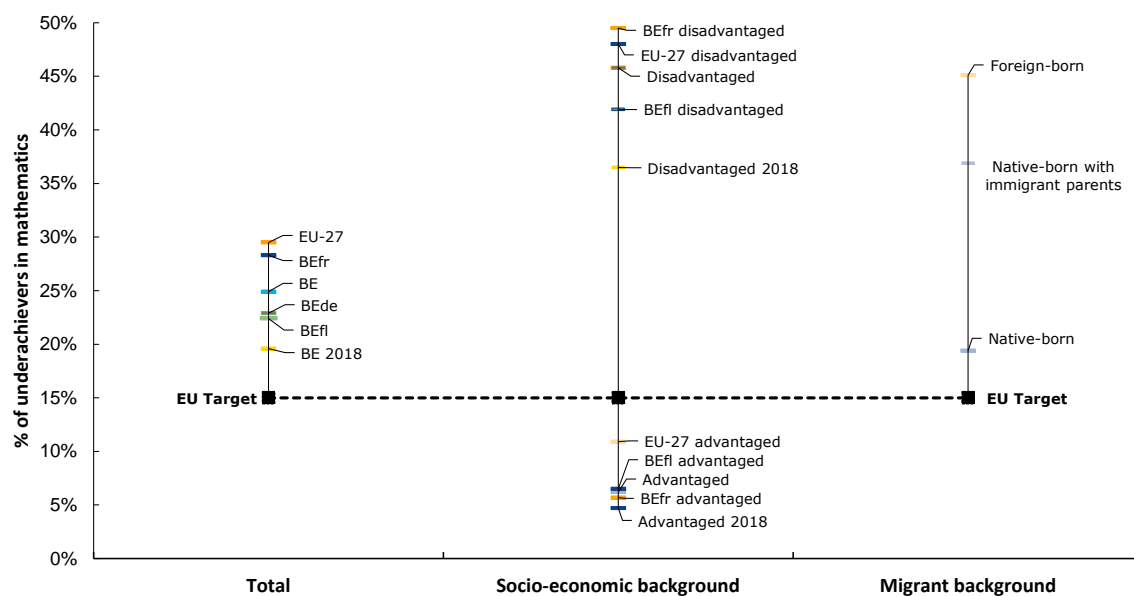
% of underachievers in mathematics

50%
45%
40%
35%
30%
25%
20%
15%
10%
5%
0%

EU-27
BEfr
BE
BEde
BEfl
BE 2018
EU Target

BEfr disadvantaged
EU-27 disadvantaged
Disadvantaged
BEfl disadvantaged
Disadvantaged 2018
EU-27 advantaged
BEfl advantaged
Advantaged
BEfr advantaged
Advantaged 2018

Foreign-born
Native-born with immigrant parents
Native-born
EU Target

Total
Socio-economic background
Migrant background